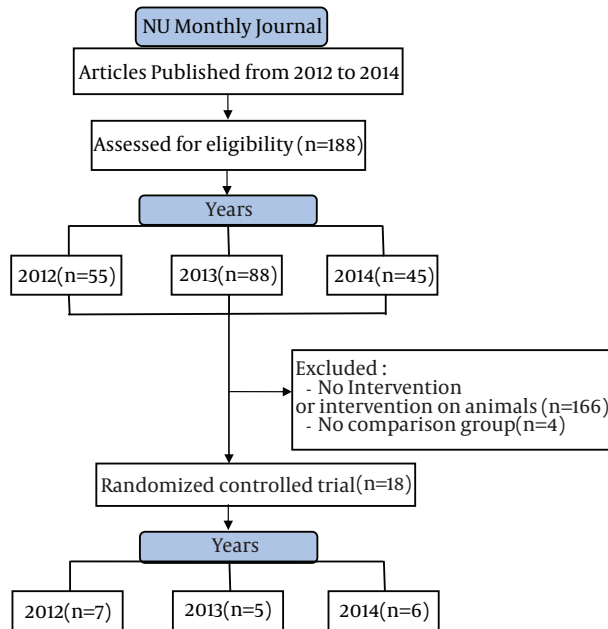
NU Monthly Journal

Articles Published from 2012 to 2014

Assessed for eligibility (n=188)

Years

2012(n=55)

2013(n=88)

2014(n=45)

Excluded :
- No Intervention
or intervention on animals (n=166)
- No comparison group(n=4)

Randomized controlled trial(n=18)

Years

2012(n=7)

2013(n=5)

2014(n=6)